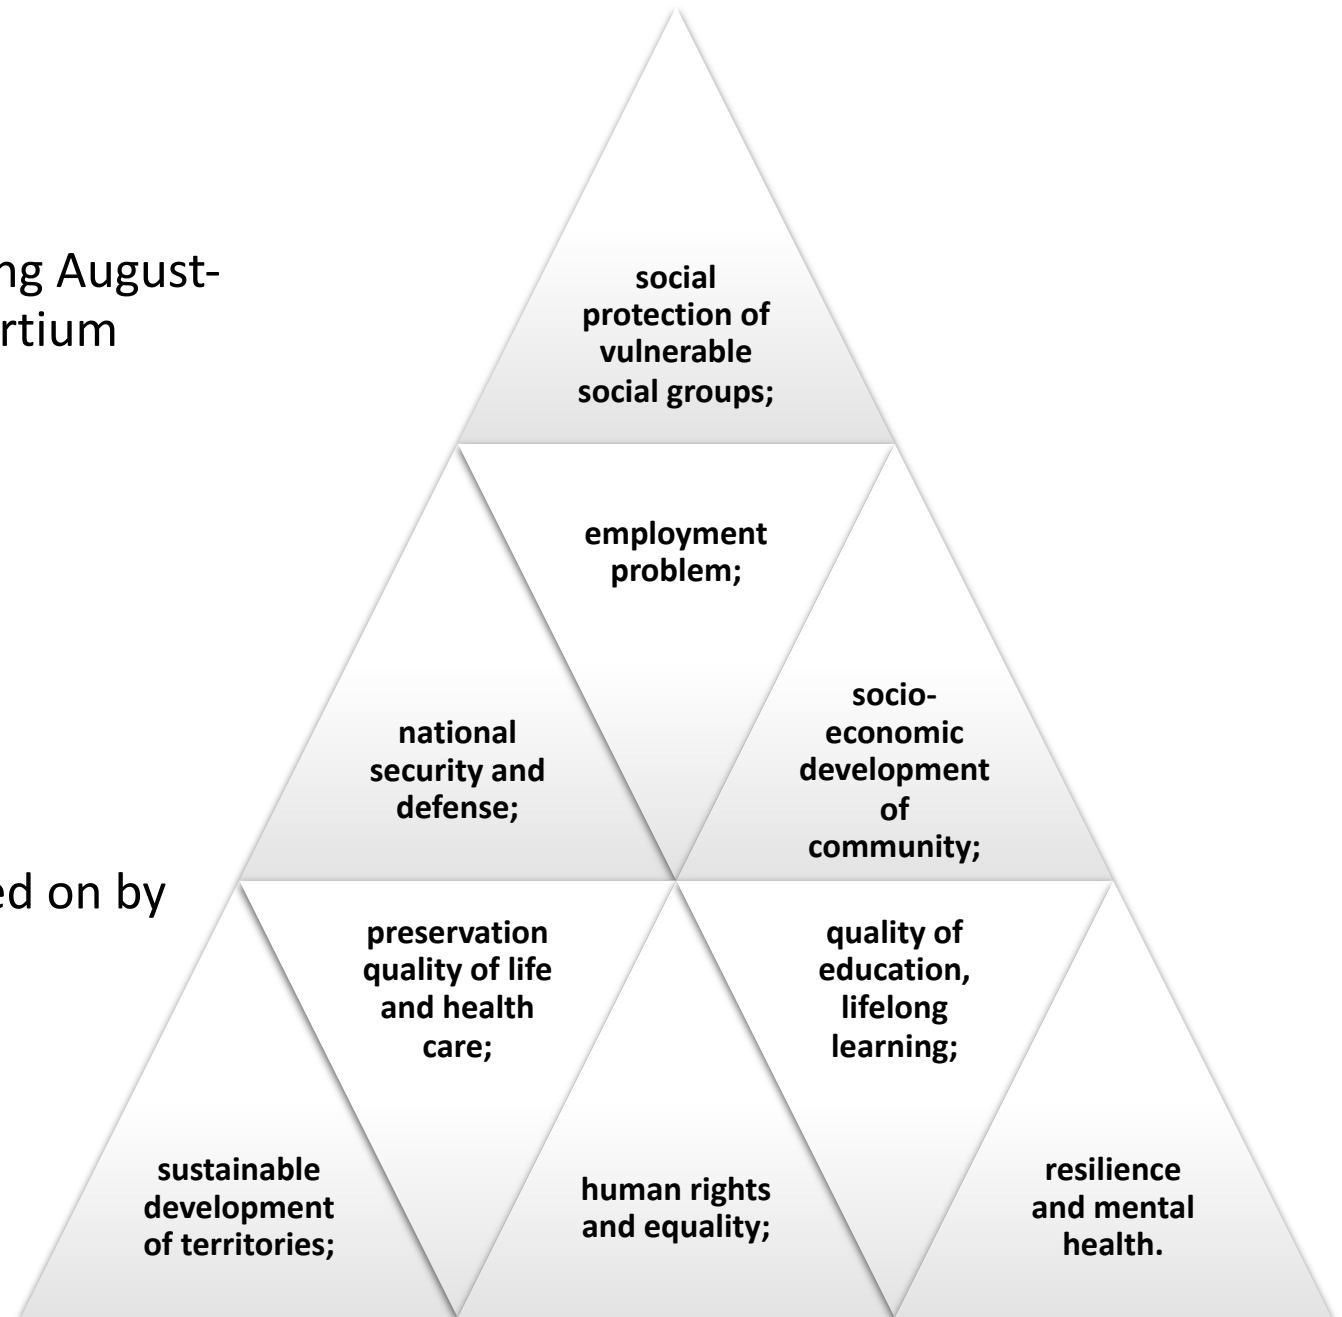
ng August-
rtium

ed on by

social protection of vulnerable social groups;

employment problem;

national security and defense;

socio-economic development of community;

preservation quality of life and health care;

quality of education, lifelong learning;

sustainable development of territories;

human rights and equality;

resilience and mental health.